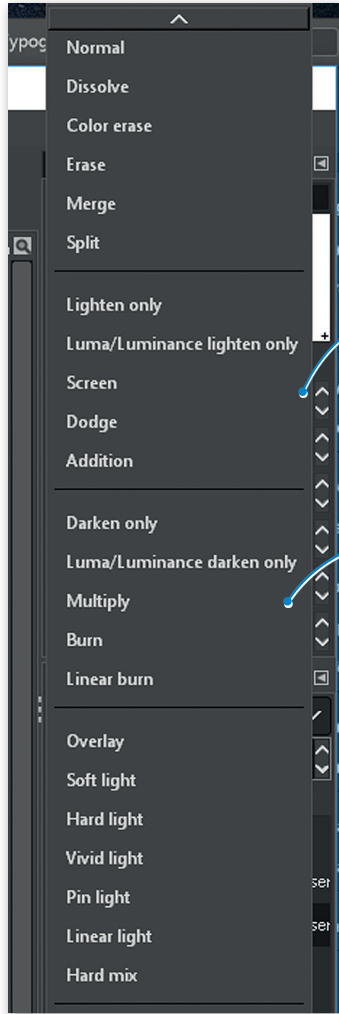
ypog

Normal
Dissolve
Color erase
Erase
Merge
Split

Lighten only
Luma/Luminance lighten only
Screen
Dodge
Addition

Darken only
Luma/Luminance darken only
Multiply
Burn
Linear burn

Overlay
Soft light
Hard light
Vivid light
Pin light
Linear light
Hard mix

ser
ser